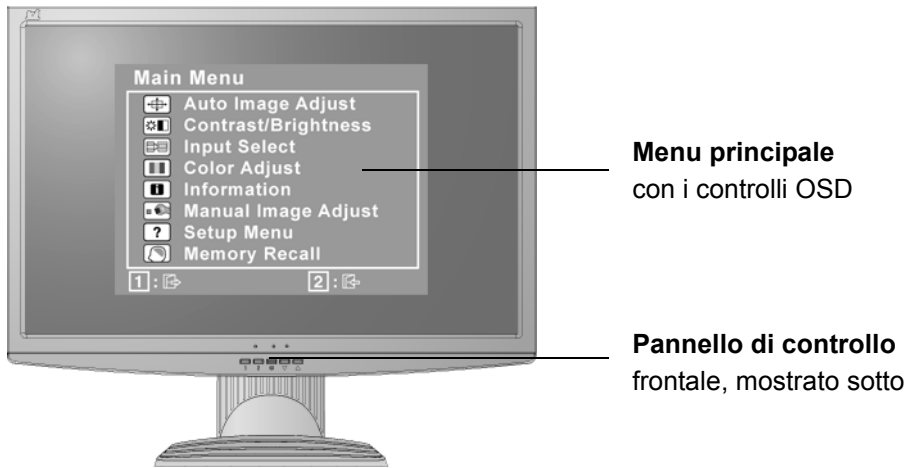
Main Menu
Auto Image Adjust
Contrast/Brightness
Input Select
Color Adjust
Information
Manual Image Adjust
Setup Menu
Memory Recall
1 :
2 :

**Menu principale**
con i controlli OSD

**Pannello di controllo**
frontale, mostrato sotto